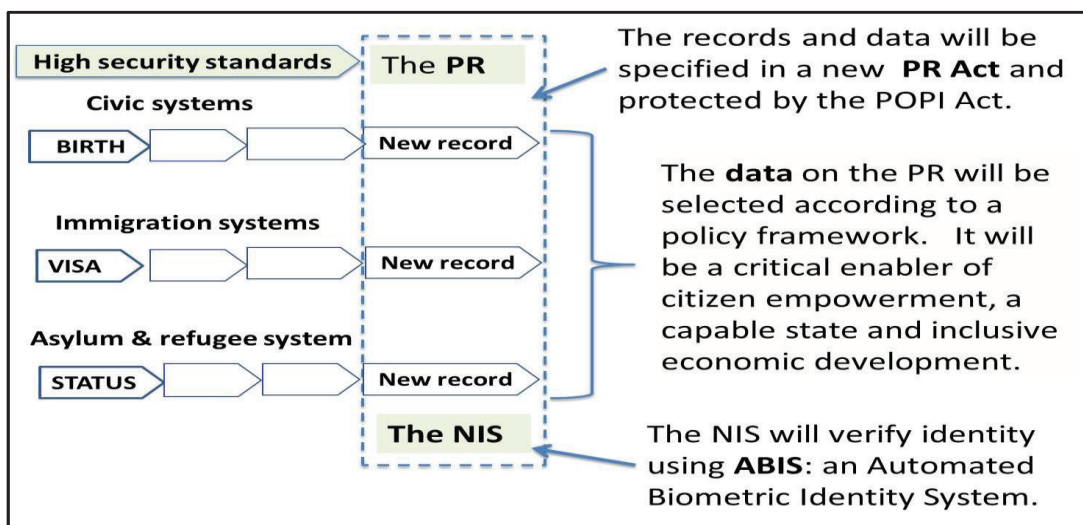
High security standards

The **PR**

The records and data will be specified in a new **PR Act** and protected by the POPI Act.

Civic systems

BIRTH

New record

The **data** on the PR will be selected according to a policy framework. It will be a critical enabler of citizen empowerment, a capable state and inclusive economic development.

Immigration systems

VISA

New record

Asylum & refugee system

STATUS

New record

The NIS

The NIS will verify identity using **ABIS**: an Automated Biometric Identity System.